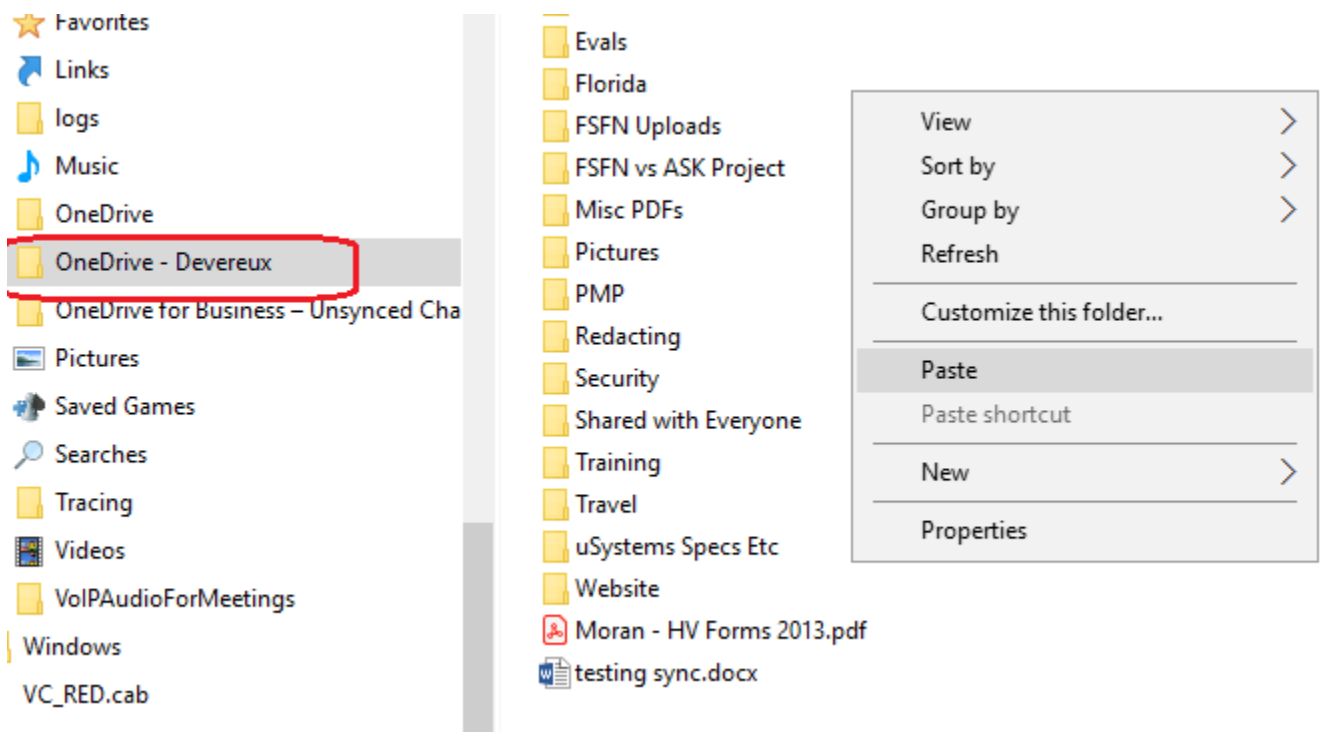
Favorites
Links
logs
Music
OneDrive
OneDrive - Devereux
OneDrive for Business – Unsynced Cha
Pictures
Saved Games
Searches
Tracing
Videos
VoIPAudioForMeetings
Windows
VC_RED.cab

Evals
Florida
FSFN Uploads
FSFN vs ASK Project
Misc PDFs
Pictures
PMP
Redacting
Security
Shared with Everyone
Training
Travel
uSystems Specs Etc
Website
Moran - HV Forms 2013.pdf
testing sync.docx

View
Sort by
Group by
Refresh
Customize this folder...
Paste
Paste shortcut
New
Properties